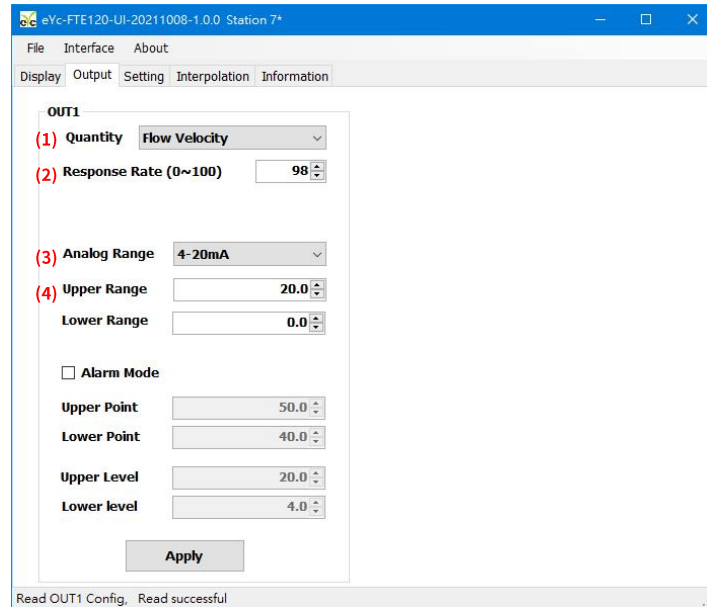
eYc-FTE120-UI-20211008-1.0.0 Station 7*

File Interface About

Display Output Setting Interpolation Information

OUT1

(1) Quantity Flow Velocity

(2) Response Rate (0~100) 98

(3) Analog Range 4-20mA

(4) Upper Range 20.0

Lower Range 0.0

Alarm Mode

Upper Point 50.0

Lower Point 40.0

Upper Level 20.0

Lower level 4.0

Apply

Read OUT1 Config, Read successful